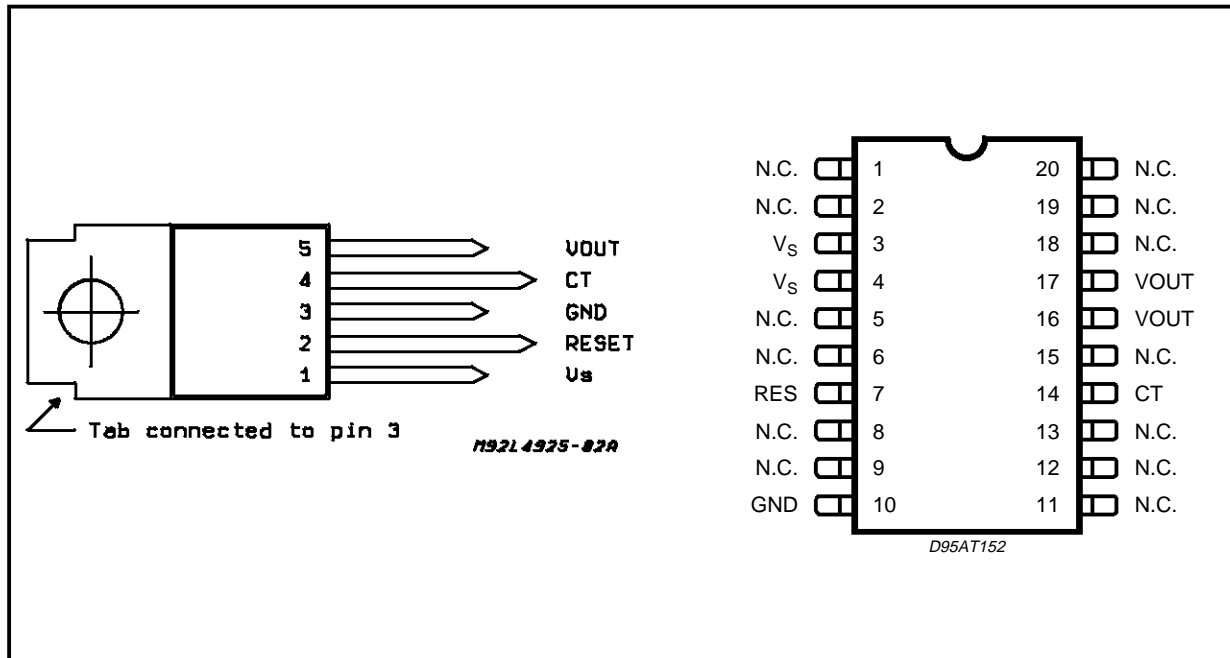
5 VOUT
4 CT
3 GND
2 RESET
1 Vs

Tab connected to pin 3

M92L4925-82A

N.C. 1
N.C. 2
$V_S$ 3
$V_S$ 4
N.C. 5
N.C. 6
RES 7
N.C. 8
N.C. 9
GND 10

20 N.C.
19 N.C.
18 N.C.
17 VOUT
16 VOUT
15 N.C.
14 CT
13 N.C.
12 N.C.
11 N.C.

D95AT152